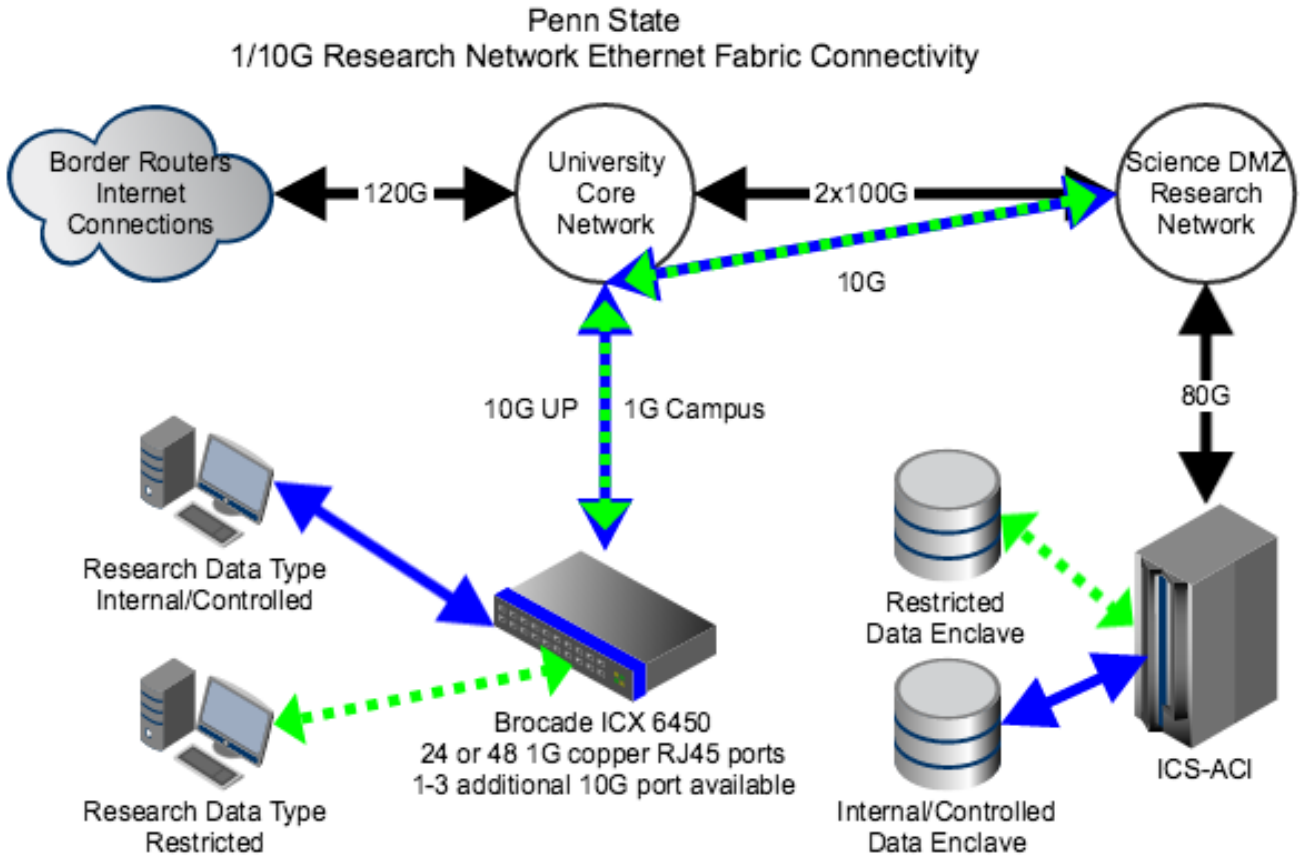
Penn State
1/10G Research Network Ethernet Fabric Connectivity

Border Routers
Internet
Connections

120G

University
Core
Network

2x100G

Science DMZ
Research
Network

10G

10G UP

1G Campus

80G

Research Data Type
Internal/Controlled

Research Data Type
Restricted

Brocade ICX 6450
24 or 48 1G copper RJ45 ports
1-3 additional 10G port available

Restricted
Data Enclave

Internal/Controlled
Data Enclave

ICS-ACI